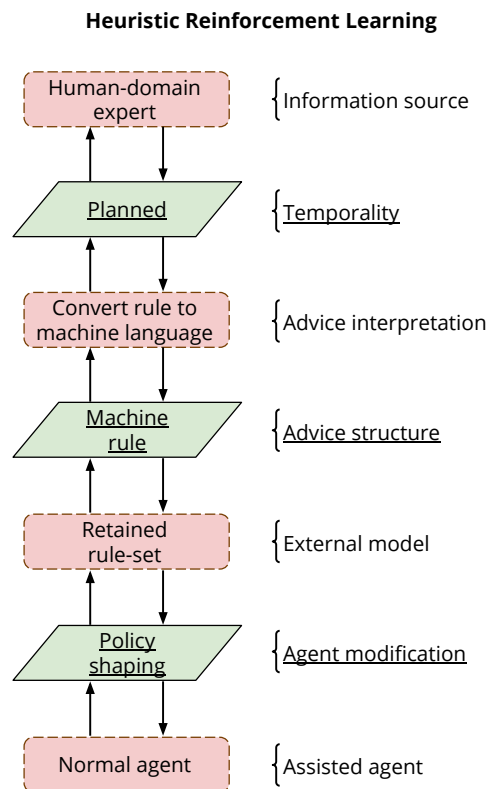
Heuristic Reinforcement Learning

Human-domain expert

Information source

Planned

Temporality

Convert rule to machine language

Advice interpretation

Machine rule

Advice structure

Retained rule-set

External model

Policy shaping

Agent modification

Normal agent

Assisted agent